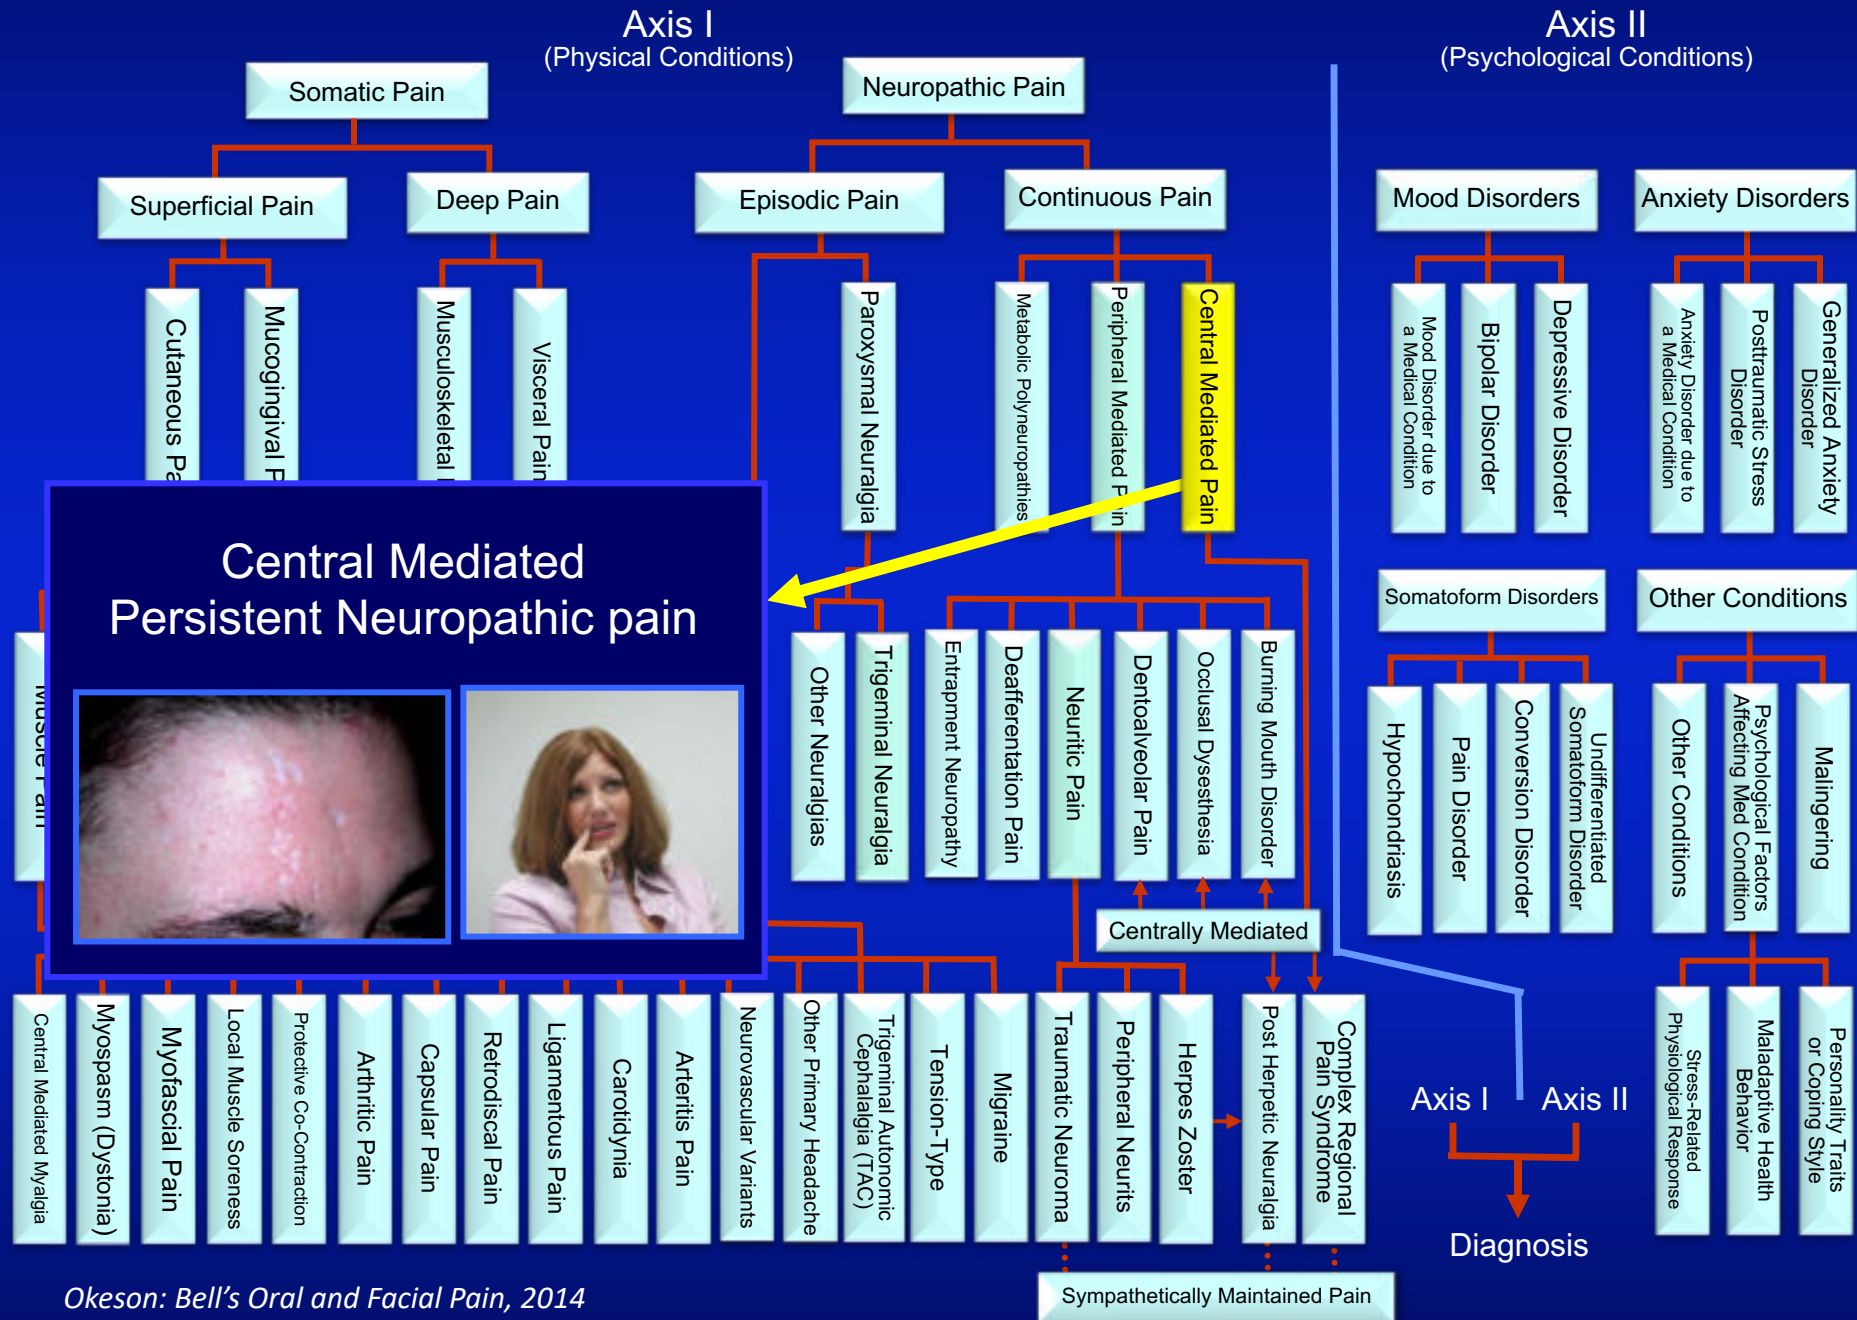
Axis I
(Physical Conditions)

Somatic Pain

Superficial Pain

Cutaneous Pa

Mucogingival P

Deep Pain

Musculoskeletal

Visceral Pain

Neuropathic Pain

Episodic Pain

Paroxysmal Neuralgia

Continuous Pain

Metabolic Polyneuropathies

Peripheral Mediated Pain

Central Mediated Pain

Axis II
(Psychological Conditions)

Mood Disorders

Mood Disorder due to a Medical Condition

Bipolar Disorder

Depressive Disorder

Anxiety Disorders

Anxiety Disorder due to a Medical Condition

Posttraumatic Stress Disorder

Generalized Anxiety Disorder

Central Mediated
Persistent Neuropathic pain

Other Neuralgias

Trigeminal Neuralgia

Entrapment Neuropathy

Deafferentation Pain

Neuritic Pain

Dentoalveolar Pain

Occlusal Dysesthesia

Burning Mouth Disorder

Centrally Mediated

Somatoform Disorders

Hypochondriasis

Pain Disorder

Conversion Disorder

Undifferentiated Somatoform Disorder

Other Conditions

Other Conditions

Psychological Factors Affecting Med Condition

Malingering

Muscle Pain

Central Mediated Myalgia

Myospasm (Dystonia)

Myofascial Pain

Local Muscle Soreness

Protective Co-Contraction

Arthritic Pain

Capsular Pain

Retrodiscal Pain

Ligamentous Pain

Carotidynia

Arteritis Pain

Neurovascular Variants

Other Primary Headache

Trigeminal Autonomic Cephalagia (TAC)

Tension-Type

Migraine

Traumatic Neuroma

Peripheral Neuritis

Herpes Zoster

Post Herpetic Neuralgia

Complex Regional Pain Syndrome

Axis I

Axis II

Diagnosis

Stress-Related Physiological Response

Maladaptive Health Behavior

Personality Traits or Coping Style

Sympathetically Maintained Pain

Okeson: Bell's Oral and Facial Pain, 2014